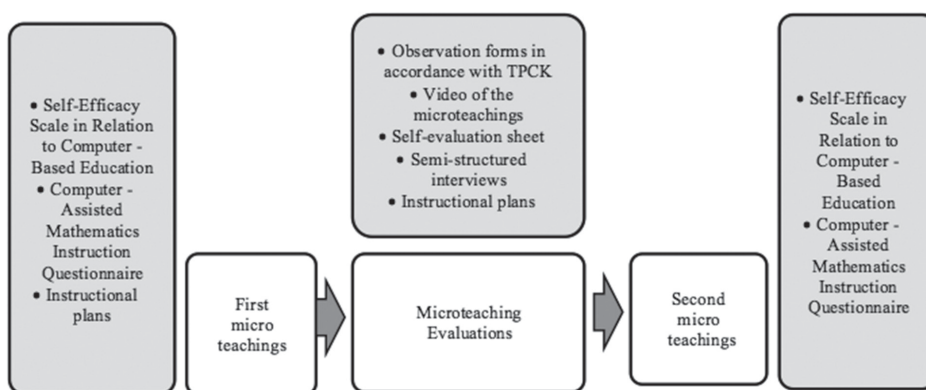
• Self-Efficacy Scale in Relation to Computer - Based Education
• Computer - Assisted Mathematics Instruction Questionnaire
• Instructional plans

First micro teachings

• Observation forms in accordance with TPCK
• Video of the microteachings
• Self-evaluation sheet
• Semi-structured interviews
• Instructional plans

Microteaching Evaluations

Second micro teachings

• Self-Efficacy Scale in Relation to Computer - Based Education
• Computer - Assisted Mathematics Instruction Questionnaire